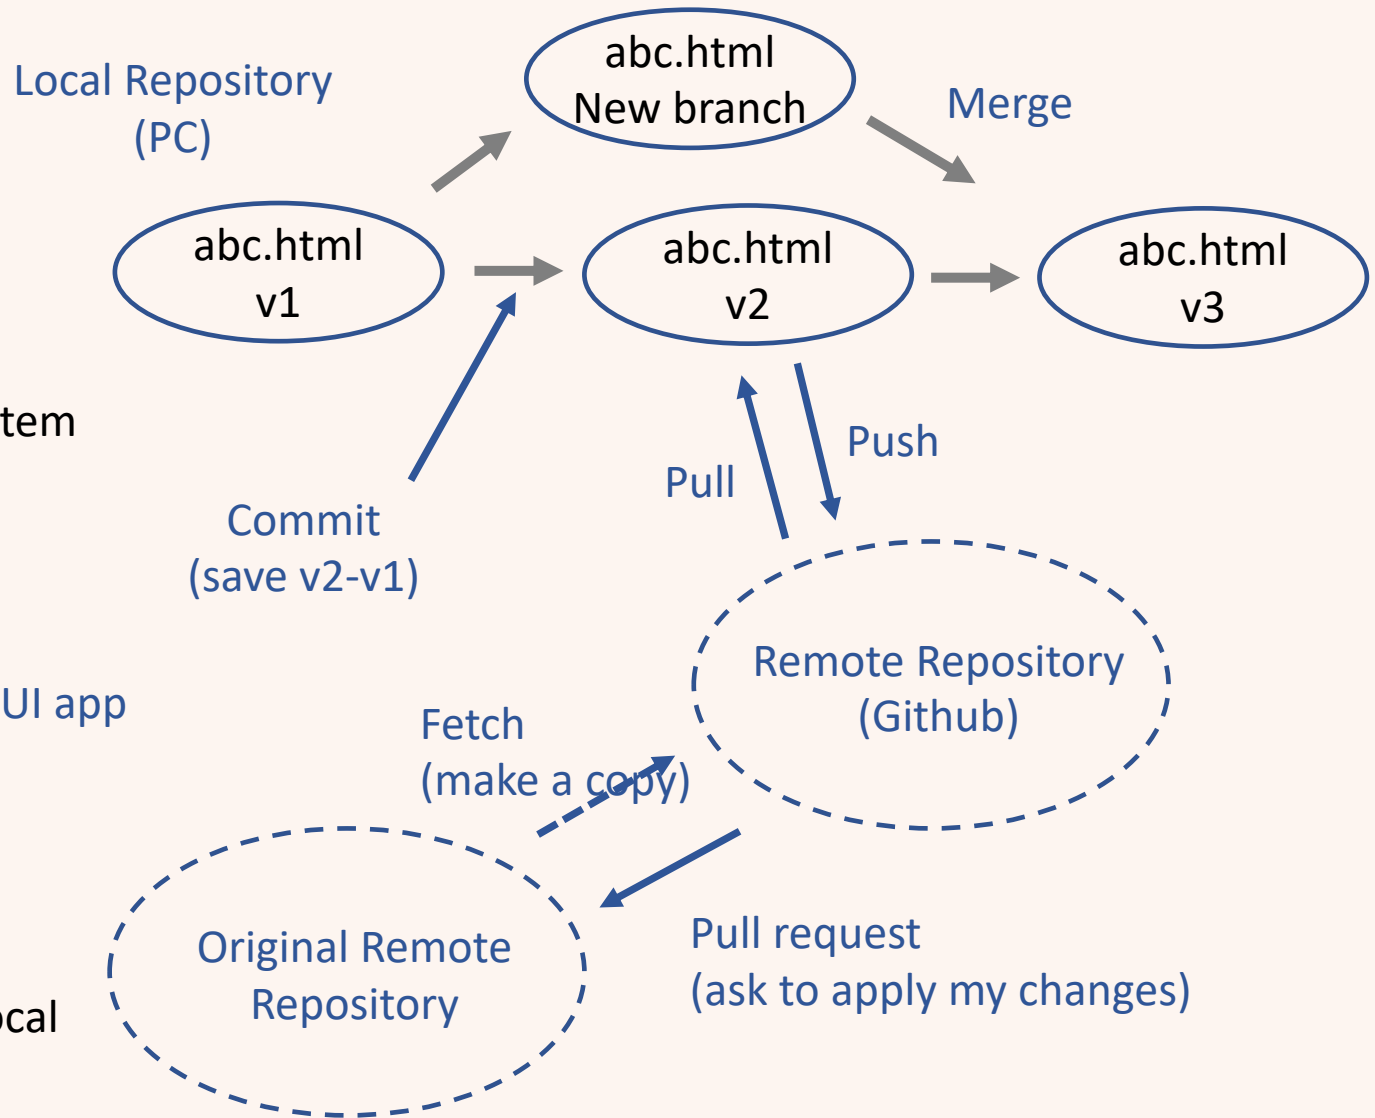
Local Repository
(PC)

abc.html
New branch

Merge

abc.html
v1

abc.html
v2

abc.html
v3

tem

Pull

Push

Commit
(save v2-v1)

Remote Repository
(Github)

UI app

Fetch
(make a copy)

Original Remote
Repository

Pull request
(ask to apply my changes)

ocal